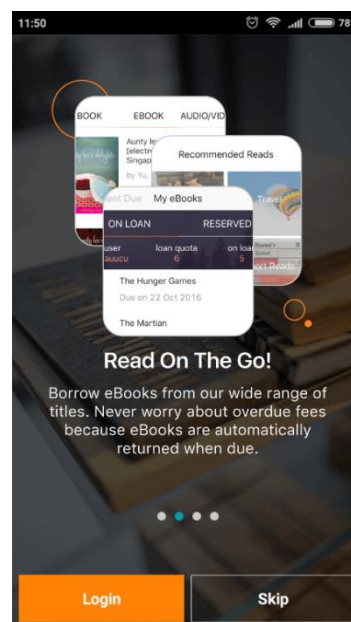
11:50 78

BOOK EBOOK AUDIO/VID

Aunty le [electr Singap

by Yu,

Recommended Reads

Trave

ent Due My eBooks

ON LOAN RESERVED

user loan quota on loa

auucu 6 5

The Hunger Games

Due on 22 Oct 2016

The Martian

ort Reads

Read On The Go!

Borrow eBooks from our wide range of titles. Never worry about overdue fees because eBooks are automatically returned when due.

Login

Skip